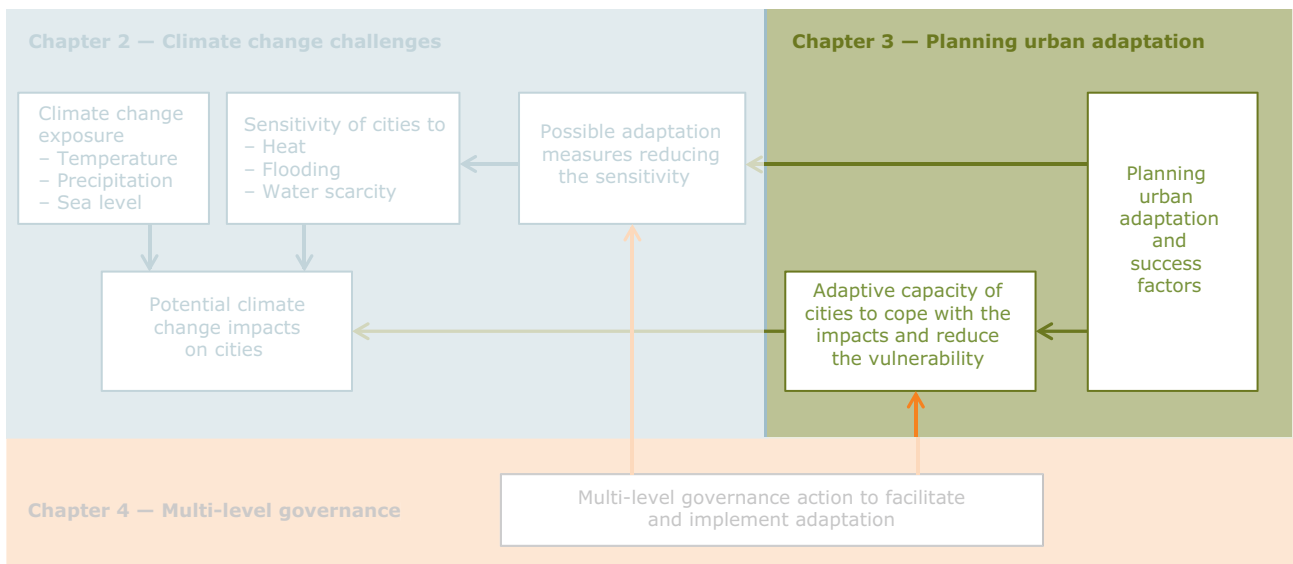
Chapter 2 — Climate change challenges

Climate change exposure
– Temperature
– Precipitation
– Sea level

Sensitivity of cities to
– Heat
– Flooding
– Water scarcity

Possible adaptation measures reducing the sensitivity

Potential climate change impacts on cities

Chapter 3 — Planning urban adaptation

Planning urban adaptation and success factors

Adaptive capacity of cities to cope with the impacts and reduce the vulnerability

Chapter 4 — Multi-level governance

Multi-level governance action to facilitate and implement adaptation